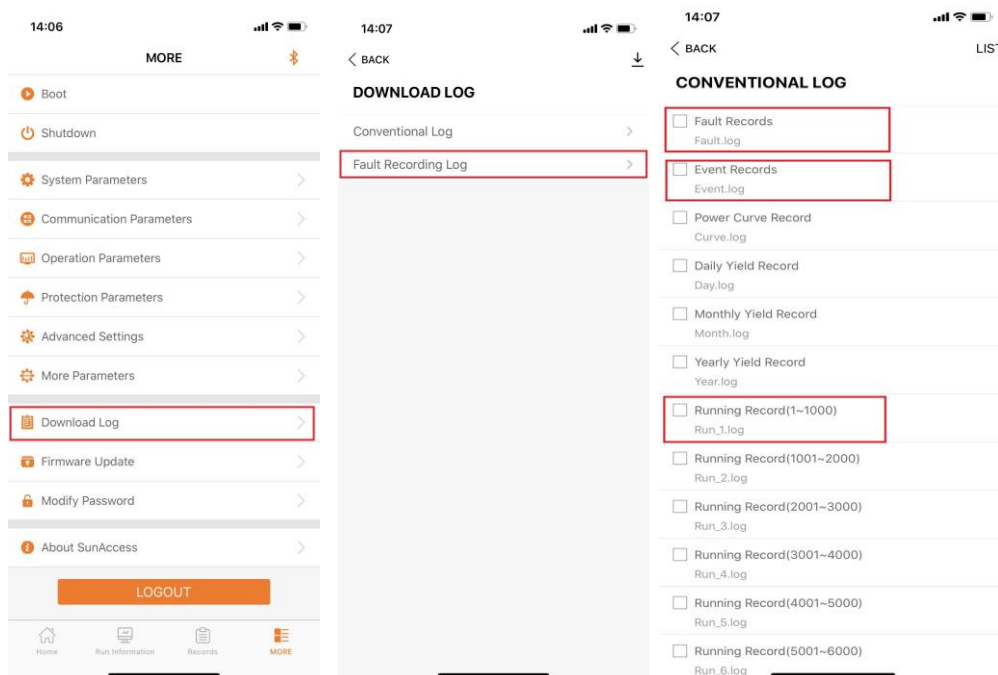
14:06

MORE

Boot

Shutdown

System Parameters

Communication Parameters

Operation Parameters

Protection Parameters

Advanced Settings

More Parameters

Download Log

Firmware Update

Modify Password

About SunAccess

LOGOUT

Home Run Information Records MORE

14:07

BACK

DOWNLOAD LOG

Conventional Log

Fault Recording Log

14:07

BACK LIS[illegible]

CONVENTIONAL LOG

Fault Records
Fault.log

Event Records
Event.log

Power Curve Record
Curve.log

Daily Yield Record
Day.log

Monthly Yield Record
Month.log

Yearly Yield Record
Year.log

Running Record(1~1000)
Run_1.log

Running Record(1001~2000)
Run_2.log

Running Record(2001~3000)
Run_3.log

Running Record(3001~4000)
Run_4.log

Running Record(4001~5000)
Run_5.log

Running Record(5001~6000)
Run_6.log